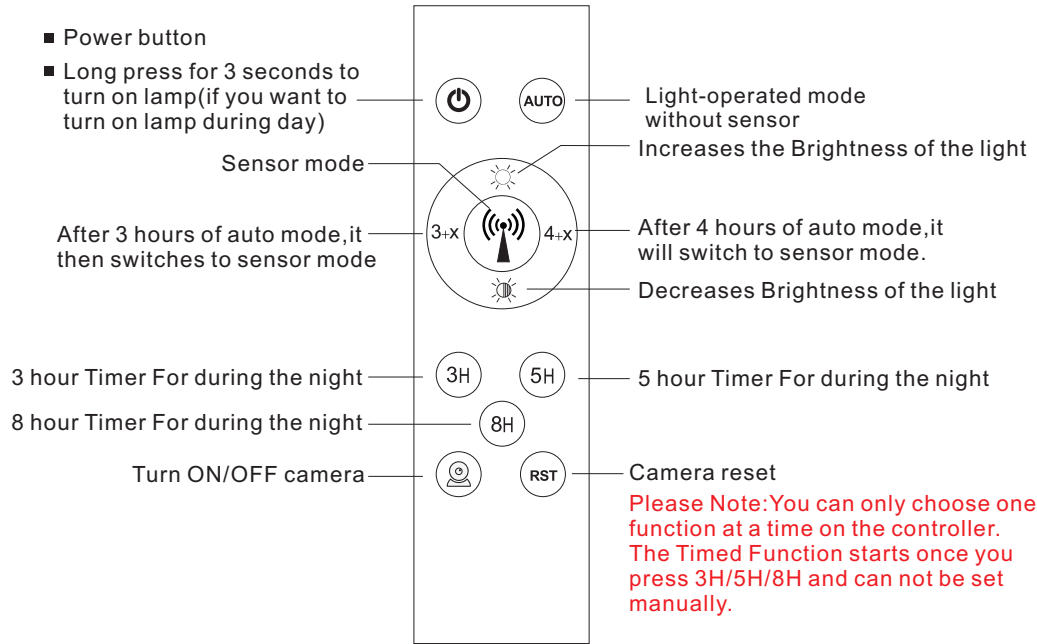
■ Power button

■ Long press for 3 seconds to turn on lamp(if you want to turn on lamp during day)

AUTO

Light-operated mode without sensor

Increases the Brightness of the light

Sensor mode

After 3 hours of auto mode,it then switches to sensor mode

3+X

4+X

After 4 hours of auto mode,it will switch to sensor mode.

Decreases Brightness of the light

3 hour Timer For during the night

3H

5H

5 hour Timer For during the night

8 hour Timer For during the night

8H

Turn ON/OFF camera

RST

Camera reset

Please Note:You can only choose one function at a time on the controller. The Timed Function starts once you press 3H/5H/8H and can not be set manually.